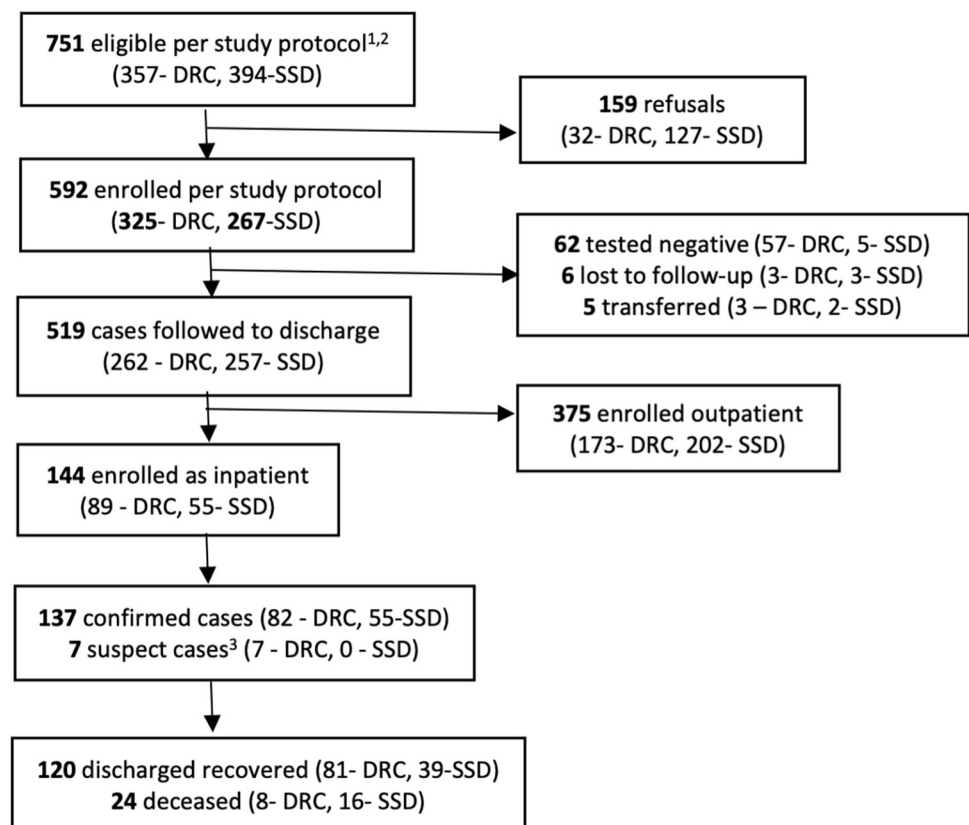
**751** eligible per study protocol$^{1,2}$
(357- DRC, 394-SSD)

**159** refusals
(32- DRC, 127- SSD)

**592** enrolled per study protocol
(**325**- DRC, **267**-SSD)

**62** tested negative (57- DRC, 5- SSD)
**6** lost to follow-up (3- DRC, 3- SSD)
**5** transferred (3 – DRC, 2- SSD)

**519** cases followed to discharge
(262 - DRC, 257- SSD)

**375** enrolled outpatient
(173- DRC, 202- SSD)

**144** enrolled as inpatient
(89 - DRC, 55- SSD)

**137** confirmed cases (82 - DRC, 55-SSD)
**7** suspect cases$^{3}$ (7 - DRC, 0 - SSD)

**120** discharged recovered (81- DRC, 39-SSD)
**24** deceased (8- DRC, 16- SSD)